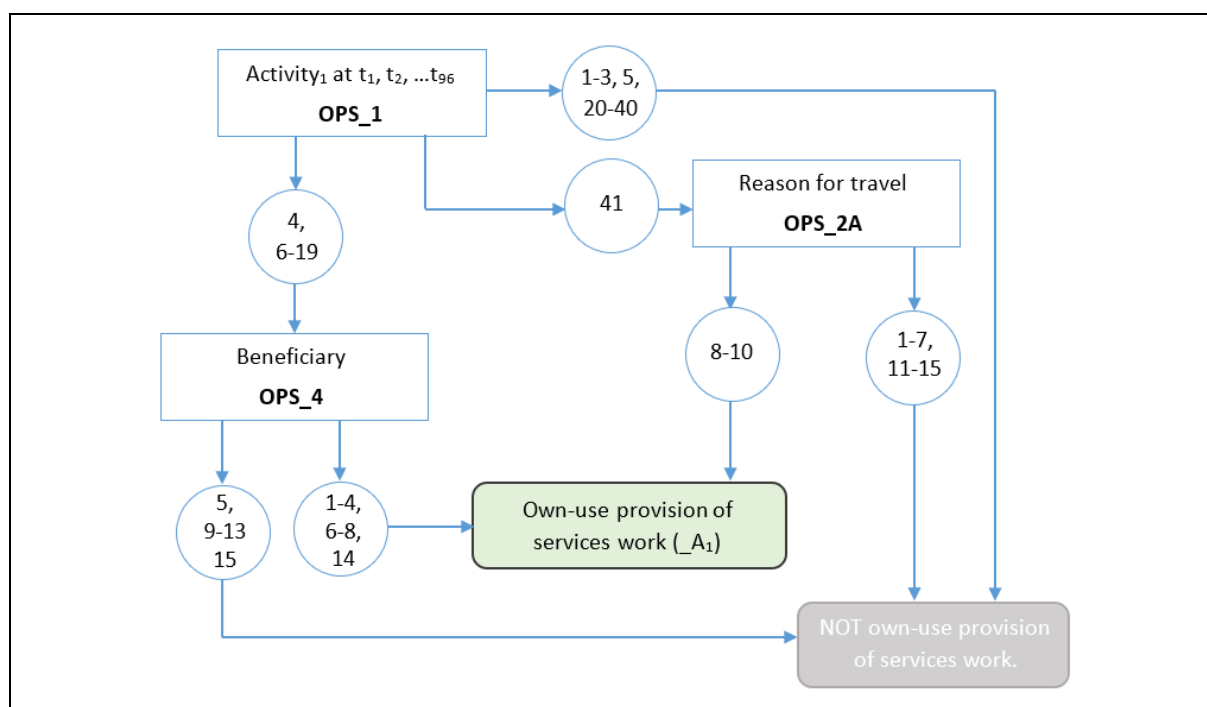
Activity$_1$ at $t_1$, $t_2$, …$t_{96}$
**OPS_1**

1-3, 5, 20-40

41

Reason for travel
**OPS_2A**

4, 6-19

Beneficiary
**OPS_4**

8-10

1-7, 11-15

5, 9-13 15

1-4, 6-8, 14

Own-use provision of services work (_A$_1$)

NOT own-use provision of services work.